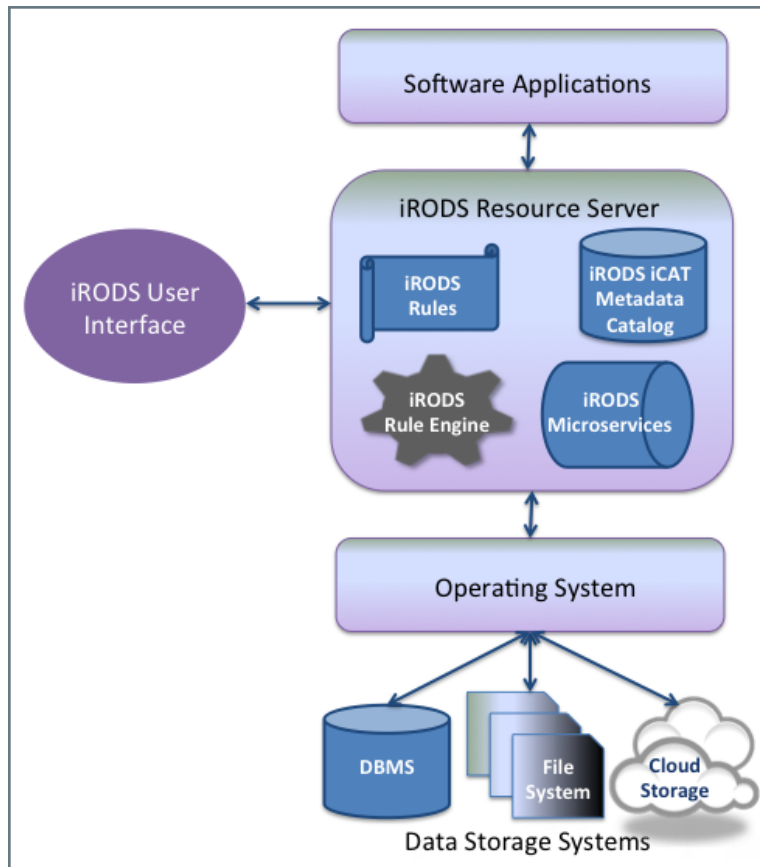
Software Applications

iRODS Resource Server

iRODS User Interface

iRODS Rules

iRODS iCAT Metadata Catalog

iRODS Rule Engine

iRODS Microservices

Operating System

DBMS

File System

Cloud Storage

Data Storage Systems